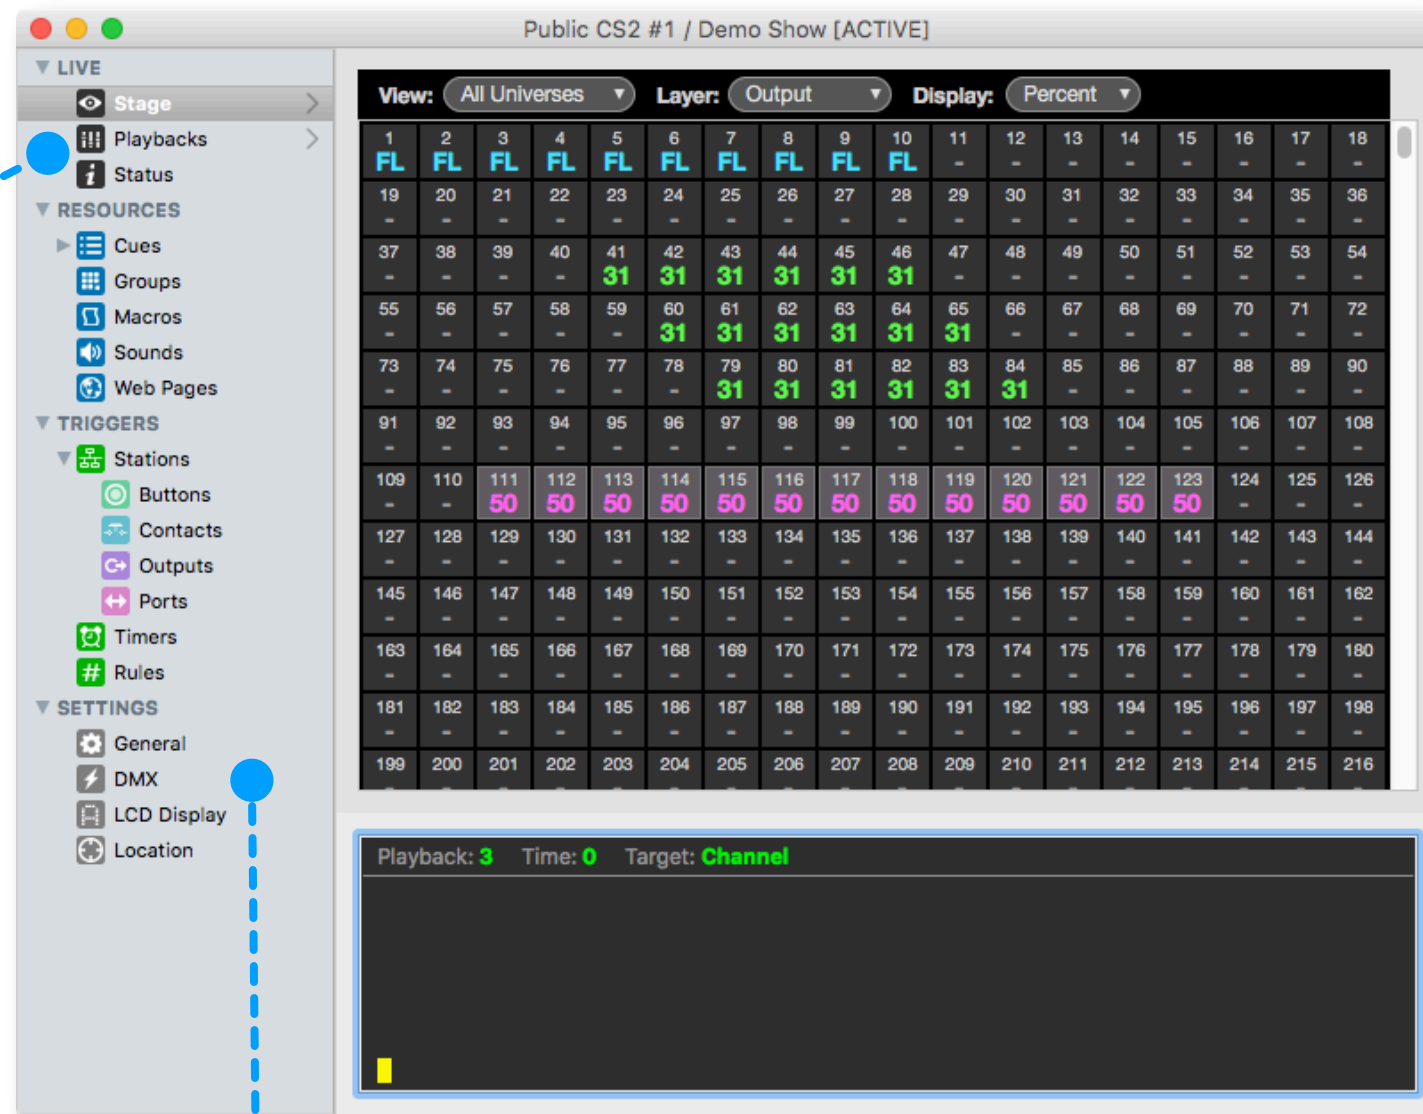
Public CS2 #1 / Demo Show [ACTIVE]

LIVE
Stage
Playbacks
Status
RESOURCES
Cues
Groups
Macros
Sounds
Web Pages
TRIGGERS
Stations
Buttons
Contacts
Outputs
Ports
Timers
Rules
SETTINGS
General
DMX
LCD Display
Location

View: All Universes Layer: Output Display: Percent

| 1 FL | 2 FL | 3 FL | 4 FL | 5 FL | 6 FL | 7 FL | 8 FL | 9 FL | 10 FL | 11 - | 12 - | 13 - | 14 - | 15 - | 16 - | 17 - | 18 - |
|---|---|---|---|---|---|---|---|---|---|---|---|---|---|---|---|---|---|
| 19 - | 20 - | 21 - | 22 - | 23 - | 24 - | 25 - | 26 - | 27 - | 28 - | 29 - | 30 - | 31 - | 32 - | 33 - | 34 - | 35 - | 36 - |
| 37 - | 38 - | 39 - | 40 - | 41 31 | 42 31 | 43 31 | 44 31 | 45 31 | 46 31 | 47 - | 48 - | 49 - | 50 - | 51 - | 52 - | 53 - | 54 - |
| 55 - | 56 - | 57 - | 58 - | 59 - | 60 31 | 61 31 | 62 31 | 63 31 | 64 31 | 65 31 | 66 - | 67 - | 68 - | 69 - | 70 - | 71 - | 72 - |
| 73 - | 74 - | 75 - | 76 - | 77 - | 78 - | 79 31 | 80 31 | 81 31 | 82 31 | 83 31 | 84 31 | 85 - | 86 - | 87 - | 88 - | 89 - | 90 - |
| 91 - | 92 - | 93 - | 94 - | 95 - | 96 - | 97 - | 98 - | 99 - | 100 - | 101 - | 102 - | 103 - | 104 - | 105 - | 106 - | 107 - | 108 - |
| 109 - | 110 - | 111 50 | 112 50 | 113 50 | 114 50 | 115 50 | 116 50 | 117 50 | 118 50 | 119 50 | 120 50 | 121 50 | 122 50 | 123 50 | 124 - | 125 - | 126 - |
| 127 - | 128 - | 129 - | 130 - | 131 - | 132 - | 133 - | 134 - | 135 - | 136 - | 137 - | 138 - | 139 - | 140 - | 141 - | 142 - | 143 - | 144 - |
| 145 - | 146 - | 147 - | 148 - | 149 - | 150 - | 151 - | 152 - | 153 - | 154 - | 155 - | 156 - | 157 - | 158 - | 159 - | 160 - | 161 - | 162 - |
| 163 - | 164 - | 165 - | 166 - | 167 - | 168 - | 169 - | 170 - | 171 - | 172 - | 173 - | 174 - | 175 - | 176 - | 177 - | 178 - | 179 - | 180 - |
| 181 - | 182 - | 183 - | 184 - | 185 - | 186 - | 187 - | 188 - | 189 - | 190 - | 191 - | 192 - | 193 - | 194 - | 195 - | 196 - | 197 - | 198 - |
| 199 | 200 | 201 | 202 | 203 | 204 | 205 | 206 | 207 | 208 | 209 | 210 | 211 | 212 | 213 | 214 | 215 | 216 |

Playback: 3 Time: 0 Target: Channel